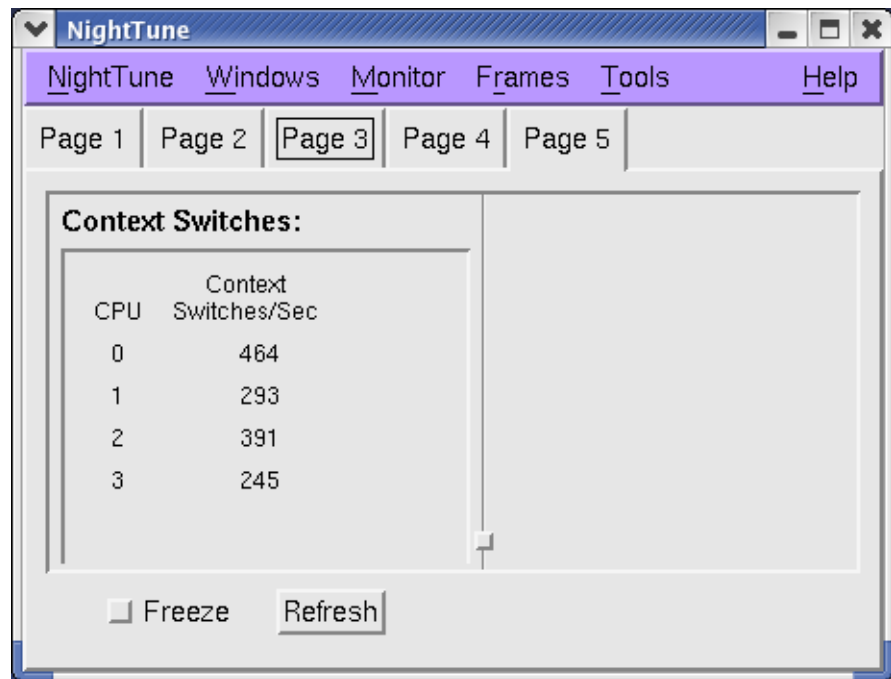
NightTune

NightTune Windows Monitor Frames Tools Help

Page 1 Page 2 Page 3 Page 4 Page 5

Context Switches:

| CPU | Context Switches/Sec |
|---|---|
| 0 | 464 |
| 1 | 293 |
| 2 | 391 |
| 3 | 245 |

Freeze Refresh